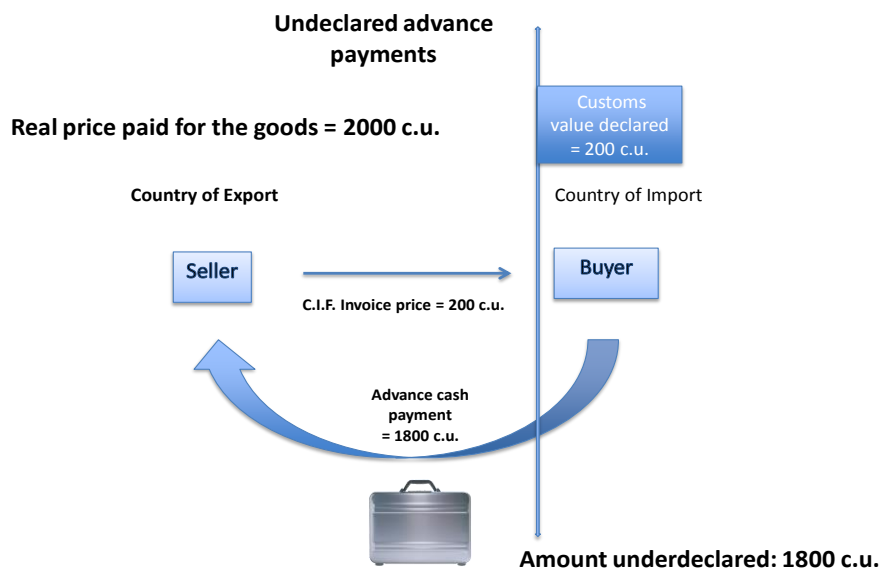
Undeclared advance payments

Real price paid for the goods = 2000 c.u.

Customs value declared = 200 c.u.

Country of Export

Country of Import

Seller

Buyer

C.I.F. Invoice price = 200 c.u.

Advance cash payment = 1800 c.u.

Amount underdeclared: 1800 c.u.